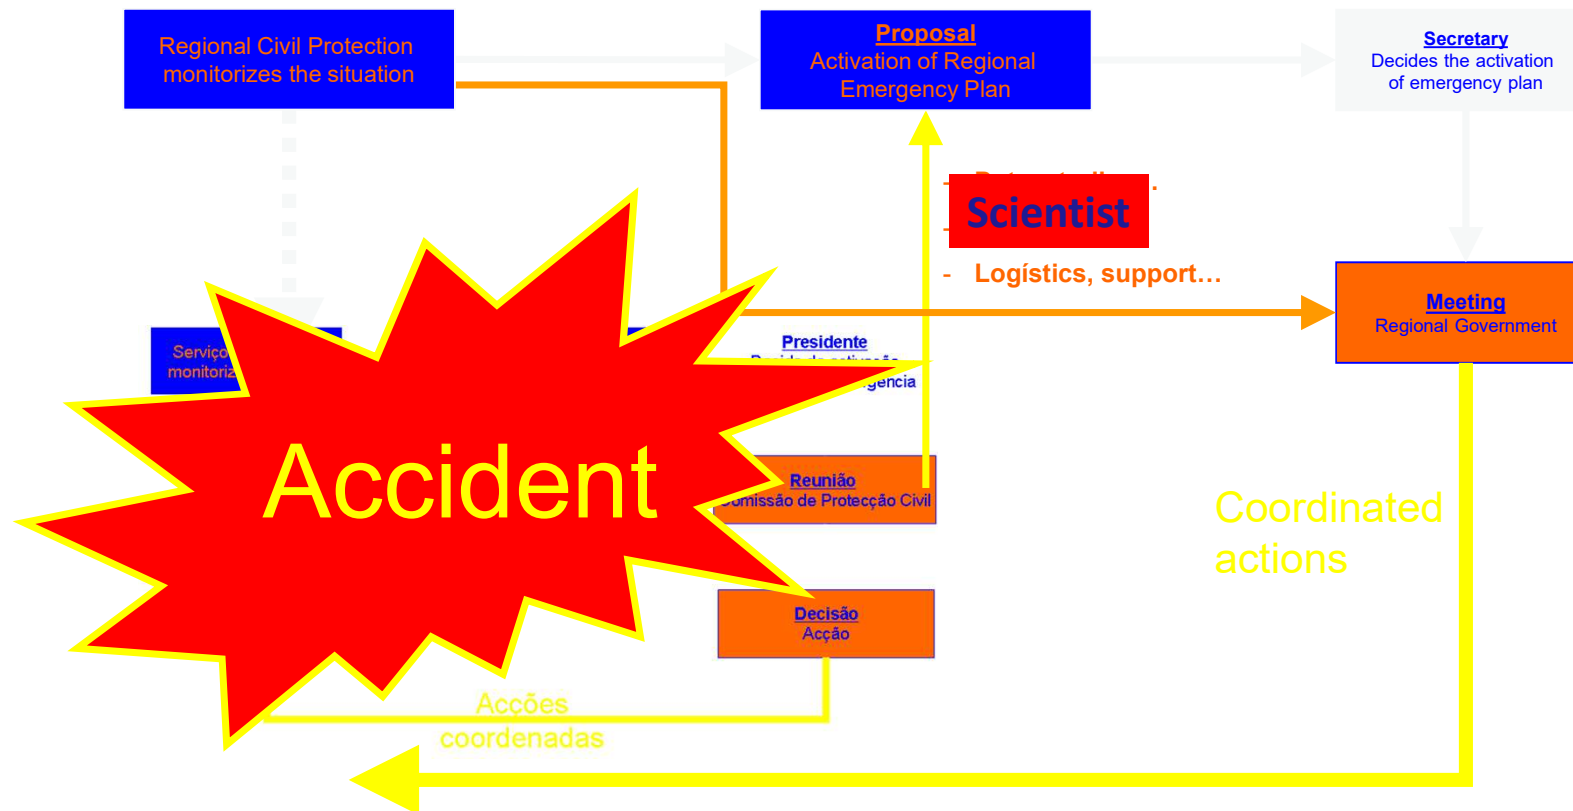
Regional Civil Protection monitorizes the situation

Proposal
Activation of Regional Emergency Plan

Secretary
Decides the activation of emergency plan

Scientist

- Logístics, support…

Meeting
Regional Government

Serviço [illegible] monitoriz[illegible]

Presidente
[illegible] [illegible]gencia

Accident

Reunião
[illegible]omissão de Protecção Civil

Coordinated actions

Decisão
Acção

Acções coordenadas